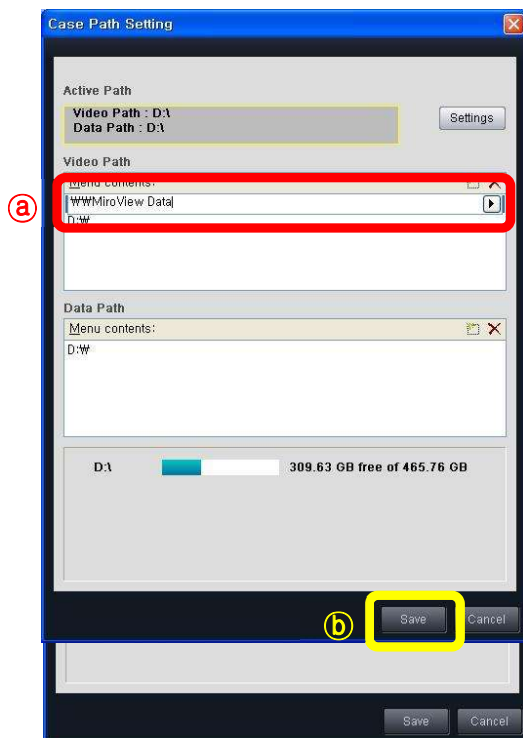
Case Path Setting

Active Path

Video Path : D:\
Data Path : D:\

Settings

Video Path

ⓐ

Menu contents:

₩₩MiroView Data

D:₩

Data Path

Menu contents:

D:₩

D:\

309.63 GB free of 465.76 GB

ⓑ

Save

Cancel

Save

Cancel